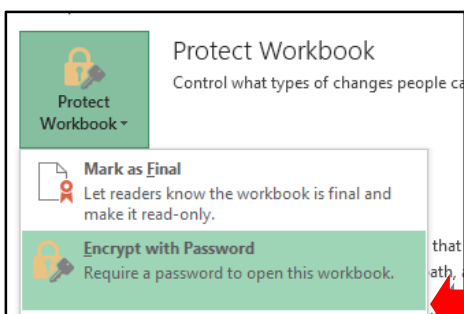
Protect Workbook

Protect Workbook

Control what types of changes people ca

Mark as Final

Let readers know the workbook is final and make it read-only.

Encrypt with Password

Require a password to open this workbook.

that

ath, a